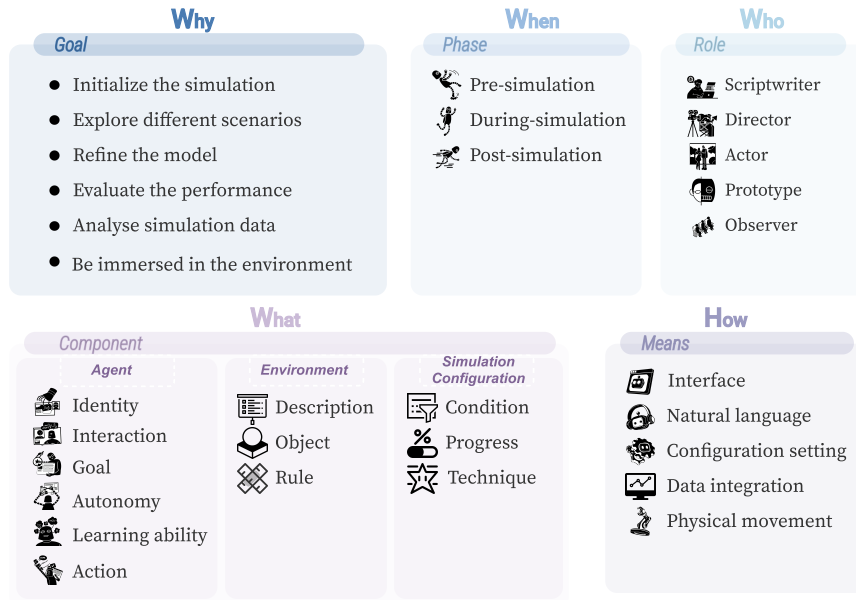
Why

Goal

- Initialize the simulation
- Explore different scenarios
- Refine the model
- Evaluate the performance
- Analyse simulation data
- Be immersed in the environment

When

Phase

Pre-simulation
During-simulation
Post-simulation

Who

Role

Scriptwriter
Director
Actor
Prototype
Observer

What

Component

Agent

Identity
Interaction
Goal
Autonomy
Learning ability
Action

Environment

Description
Object
Rule

Simulation Configuration

Condition
Progress
Technique

How

Means

Interface
Natural language
Configuration setting
Data integration
Physical movement